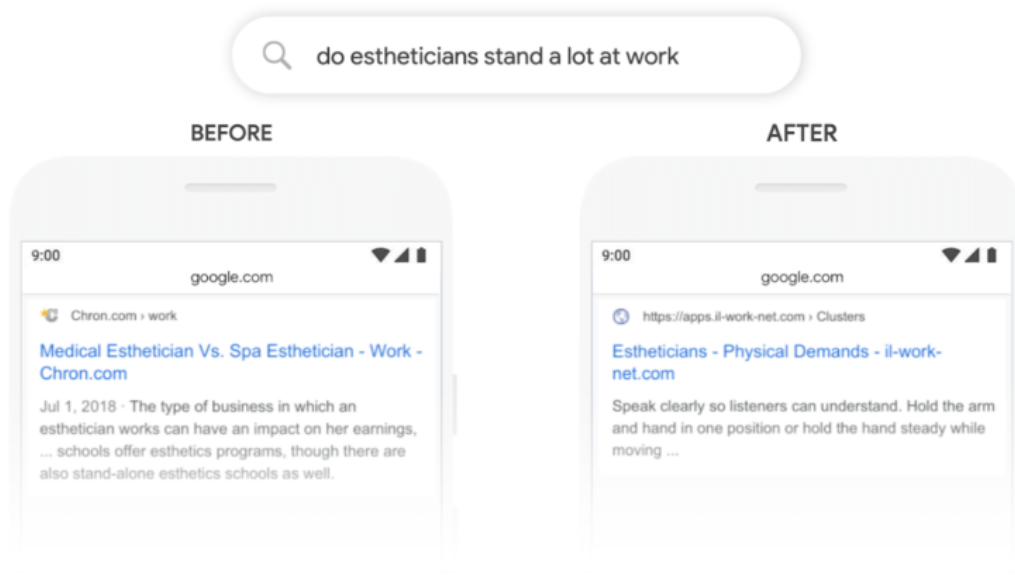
do estheticians stand a lot at work

BEFORE

9:00

google.com

Chron.com › work

Medical Esthetician Vs. Spa Esthetician - Work - Chron.com

Jul 1, 2018 · The type of business in which an esthetician works can have an impact on her earnings, ... schools offer esthetics programs, though there are also stand-alone esthetics schools as well.

AFTER

9:00

google.com

https://apps.il-work-net.com › Clusters

Estheticians - Physical Demands - il-work-net.com

Speak clearly so listeners can understand. Hold the arm and hand in one position or hold the hand steady while moving ...